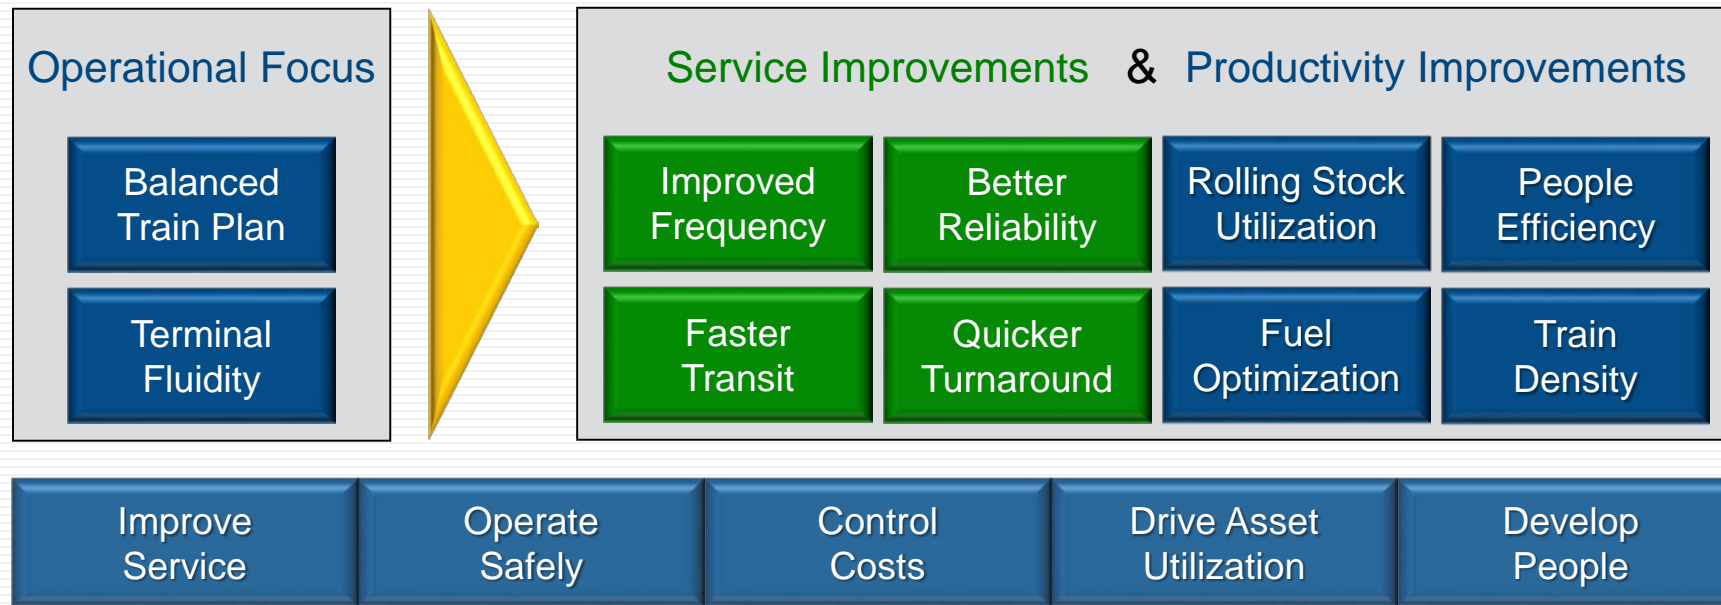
Operational Focus

Balanced Train Plan

Terminal Fluidity

Service Improvements & Productivity Improvements

Improved Frequency

Better Reliability

Rolling Stock Utilization

People Efficiency

Faster Transit

Quicker Turnaround

Fuel Optimization

Train Density

Improve Service

Operate Safely

Control Costs

Drive Asset Utilization

Develop People